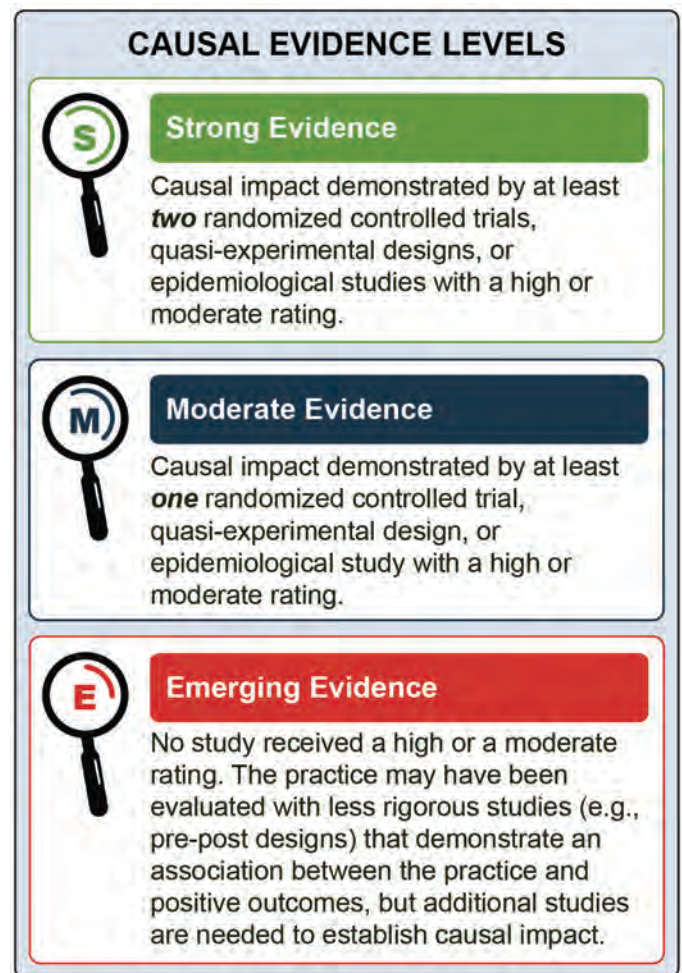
CAUSAL EVIDENCE LEVELS

S

Strong Evidence

Causal impact demonstrated by at least ***two*** randomized controlled trials, quasi-experimental designs, or epidemiological studies with a high or moderate rating.

M

Moderate Evidence

Causal impact demonstrated by at least ***one*** randomized controlled trial, quasi-experimental design, or epidemiological study with a high or moderate rating.

E

Emerging Evidence

No study received a high or a moderate rating. The practice may have been evaluated with less rigorous studies (e.g., pre-post designs) that demonstrate an association between the practice and positive outcomes, but additional studies are needed to establish causal impact.